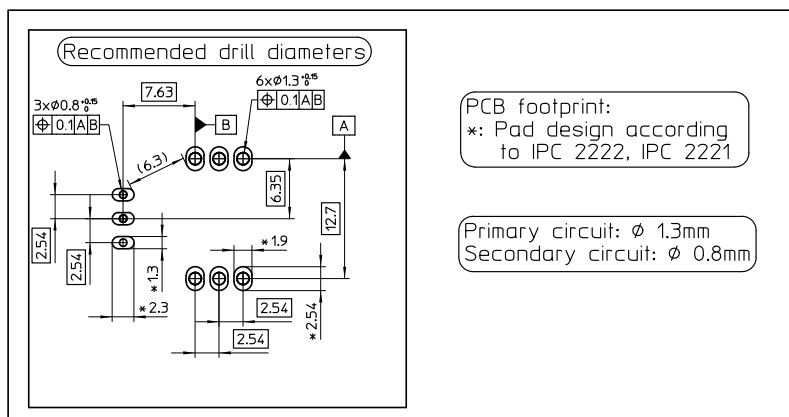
Recommended drill diameters

3×Ø0.8$^{+0.15}_{0}$
⊕ 0.1 A B

7.63

6×Ø1.3$^{+0.15}_{0}$
⊕ 0.1 A B

B

A

(6.3)

6.35

12.7

2.54

2.54

∗1.3

∗2.3

∗1.9

2.54

2.54

∗2.54

PCB footprint:
∗: Pad design according to IPC 2222, IPC 2221

Primary circuit: Ø 1.3mm
Secondary circuit: Ø 0.8mm